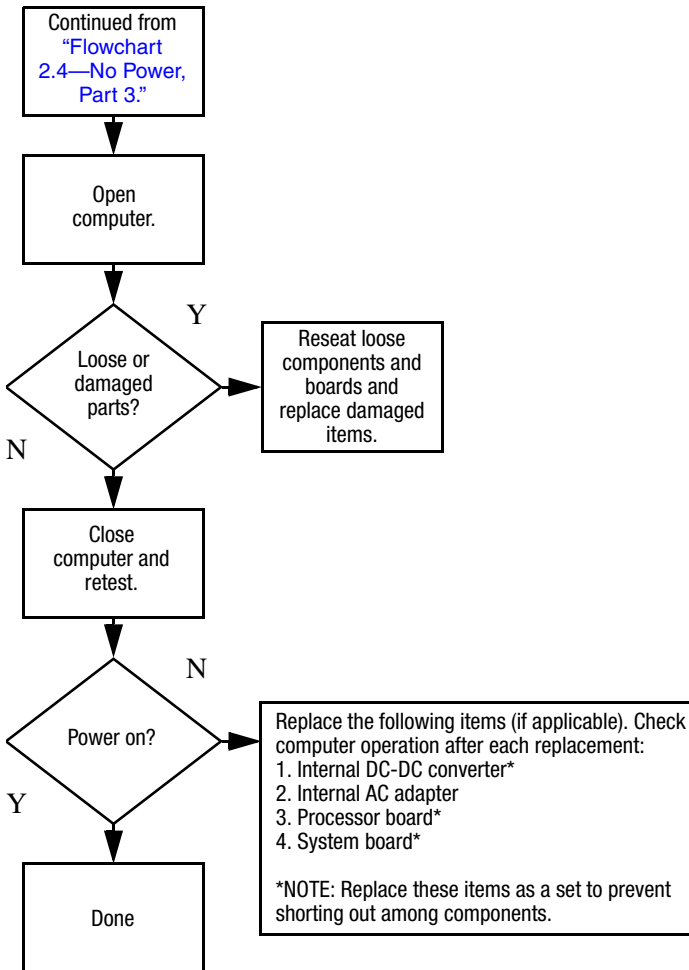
Continued from "Flowchart 2.4—No Power, Part 3."

Open computer.

Loose or damaged parts?

Y

Reseat loose components and boards and replace damaged items.

N

Close computer and retest.

Power on?

N

Replace the following items (if applicable). Check computer operation after each replacement:
1. Internal DC-DC converter*
2. Internal AC adapter
3. Processor board*
4. System board*

*NOTE: Replace these items as a set to prevent shorting out among components.

Y

Done